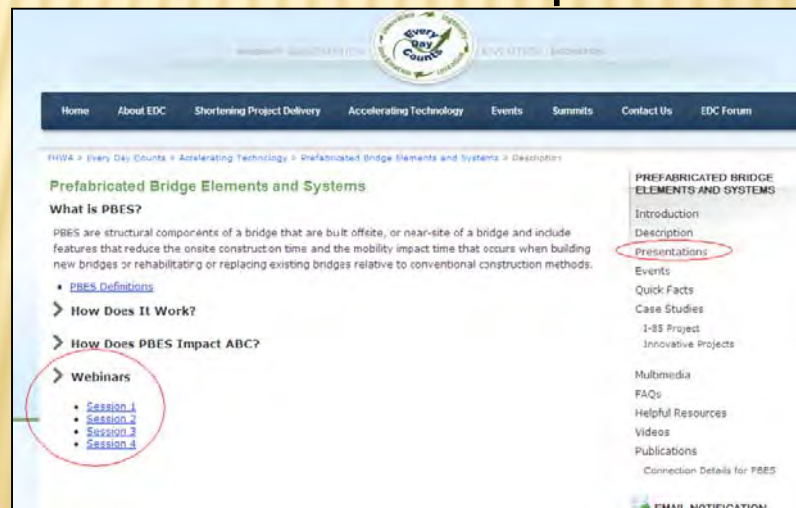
Every Day Counts

Home | About EDC | Shortening Project Delivery | Accelerating Technology | Events | Summits | Contact Us | EDC Forum

FHWA > Every Day Counts > Accelerating Technology > Prefabricated Bridge Elements and Systems > Description

Prefabricated Bridge Elements and Systems

What is PBES?

PBES are structural components of a bridge that are built offsite, or near-site of a bridge and include features that reduce the onsite construction time and the mobility impact time that occurs when building new bridges or rehabilitating or replacing existing bridges relative to conventional construction methods.

• PBES Definitions

How Does It Work?

How Does PBES Impact ABC?

Webinars

• Session 1
• Session 2
• Session 3
• Session 4

PREFABRICATED BRIDGE ELEMENTS AND SYSTEMS
Introduction
Description
Presentations
Events
Quick Facts
Case Studies
I-85 Project
Innovative Projects
Multimedia
FAQs
Helpful Resources
Videos
Publications
Connection Details for PBES

EMAIL NOTIFICATION